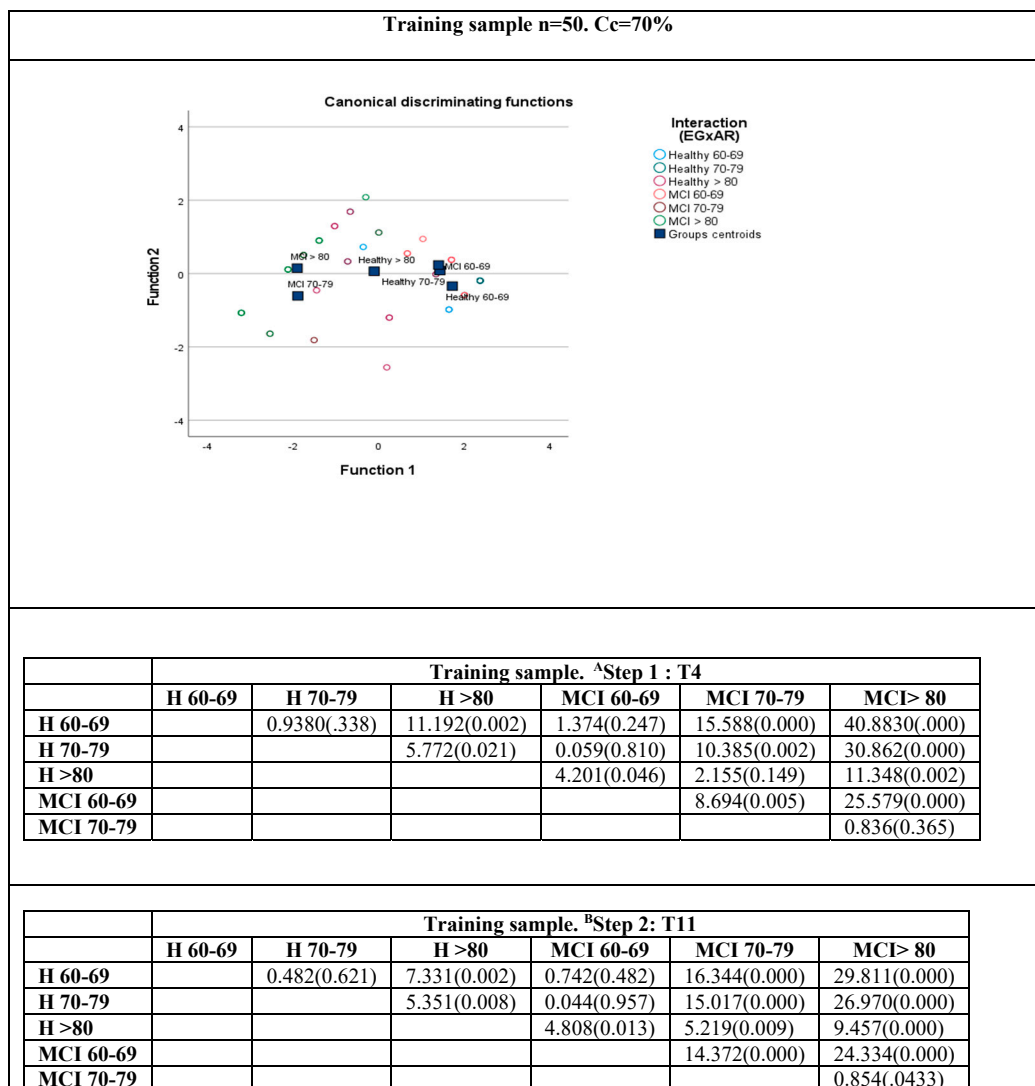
Training sample n=50. Cc=70%

Canonical discriminating functions

Interaction (EGxAR)
Healthy 60-69
Healthy 70-79
Healthy > 80
MCI 60-69
MCI 70-79
MCI > 80
Groups centroids

Function2
4
2
0
-2
-4
-4 -2 0 2 4
Function 1

MCI > 80
Healthy > 80
MCI 60-69
MCI 70-79
Healthy 70-79
Healthy 60-69

| | Training sample. $^{A}$Step 1 : T4 | | | | | |
|---|---|---|---|---|---|---|
| | H 60-69 | H 70-79 | H >80 | MCI 60-69 | MCI 70-79 | MCI> 80 |
| H 60-69 | | 0.9380(.338) | 11.192(0.002) | 1.374(0.247) | 15.588(0.000) | 40.8830(.000) |
| H 70-79 | | | 5.772(0.021) | 0.059(0.810) | 10.385(0.002) | 30.862(0.000) |
| H >80 | | | | 4.201(0.046) | 2.155(0.149) | 11.348(0.002) |
| MCI 60-69 | | | | | 8.694(0.005) | 25.579(0.000) |
| MCI 70-79 | | | | | | 0.836(0.365) |

| | Training sample. $^{B}$Step 2: T11 | | | | | |
|---|---|---|---|---|---|---|
| | H 60-69 | H 70-79 | H >80 | MCI 60-69 | MCI 70-79 | MCI> 80 |
| H 60-69 | | 0.482(0.621) | 7.331(0.002) | 0.742(0.482) | 16.344(0.000) | 29.811(0.000) |
| H 70-79 | | | 5.351(0.008) | 0.044(0.957) | 15.017(0.000) | 26.970(0.000) |
| H >80 | | | | 4.808(0.013) | 5.219(0.009) | 9.457(0.000) |
| MCI 60-69 | | | | | 14.372(0.000) | 24.334(0.000) |
| MCI 70-79 | | | | | | 0.854(.0433) |